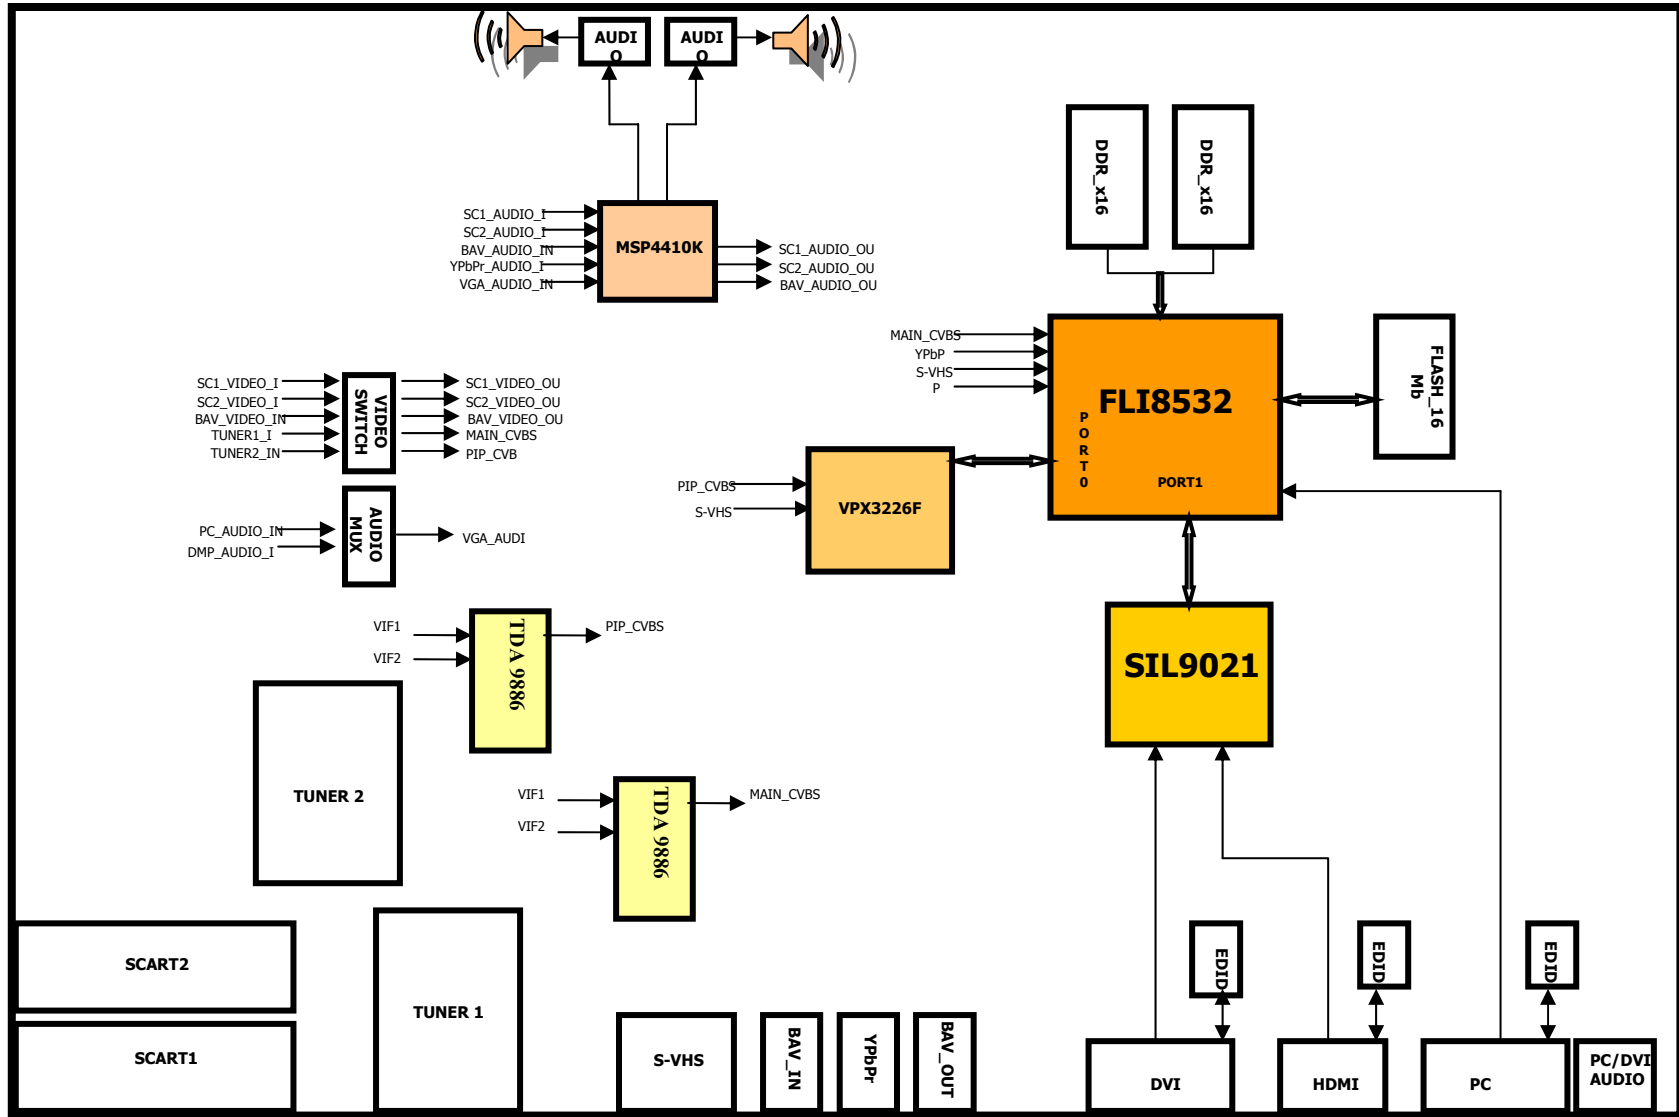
AUDIO

AUDIO

DDR_x16

DDR_x16

SC1_AUDIO_I
SC2_AUDIO_I
BAV_AUDIO_IN
YPbPr_AUDIO_I
VGA_AUDIO_IN

MSP4410K

SC1_AUDIO_OU
SC2_AUDIO_OU
BAV_AUDIO_OU

MAIN_CVBS
YPbP
S-VHS
P

FLI8532

PORT0

PORT1

FLASH_16 Mb

SC1_VIDEO_I
SC2_VIDEO_I
BAV_VIDEO_IN
TUNER1_I
TUNER2_IN

VIDEO SWITCH

SC1_VIDEO_OU
SC2_VIDEO_OU
BAV_VIDEO_OU
MAIN_CVBS
PIP_CVB

PIP_CVBS
S-VHS

VPX3226F

PC_AUDIO_IN
DMP_AUDIO_I

AUDIO MUX

VGA_AUDI

VIF1
VIF2

TDA 9886

PIP_CVBS

SIL9021

TUNER 2

VIF1
VIF2

TDA 9886

MAIN_CVBS

EDID

EDID

EDID

SCART2

SCART1

TUNER 1

S-VHS

BAV_IN

YPbPr

BAV_OUT

DVI

HDMI

PC

PC/DVI AUDIO